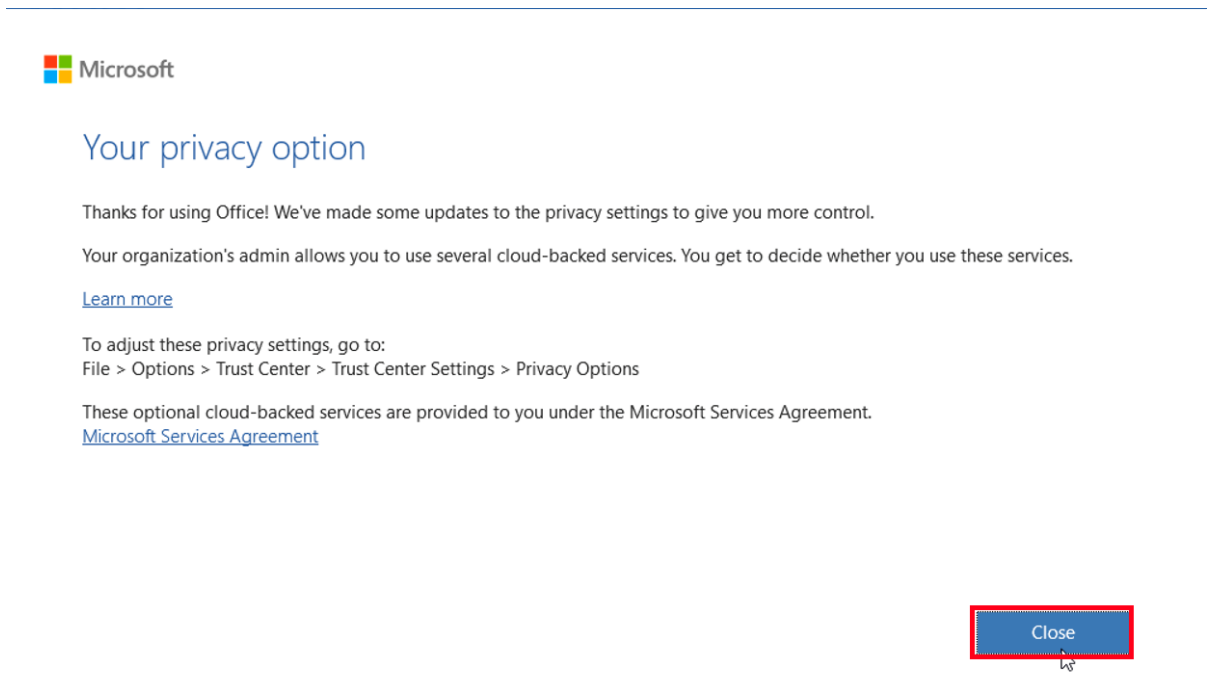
Microsoft

Your privacy option

Thanks for using Office! We've made some updates to the privacy settings to give you more control.

Your organization's admin allows you to use several cloud-backed services. You get to decide whether you use these services.

Learn more

To adjust these privacy settings, go to:
File > Options > Trust Center > Trust Center Settings > Privacy Options

These optional cloud-backed services are provided to you under the Microsoft Services Agreement.
Microsoft Services Agreement

Close